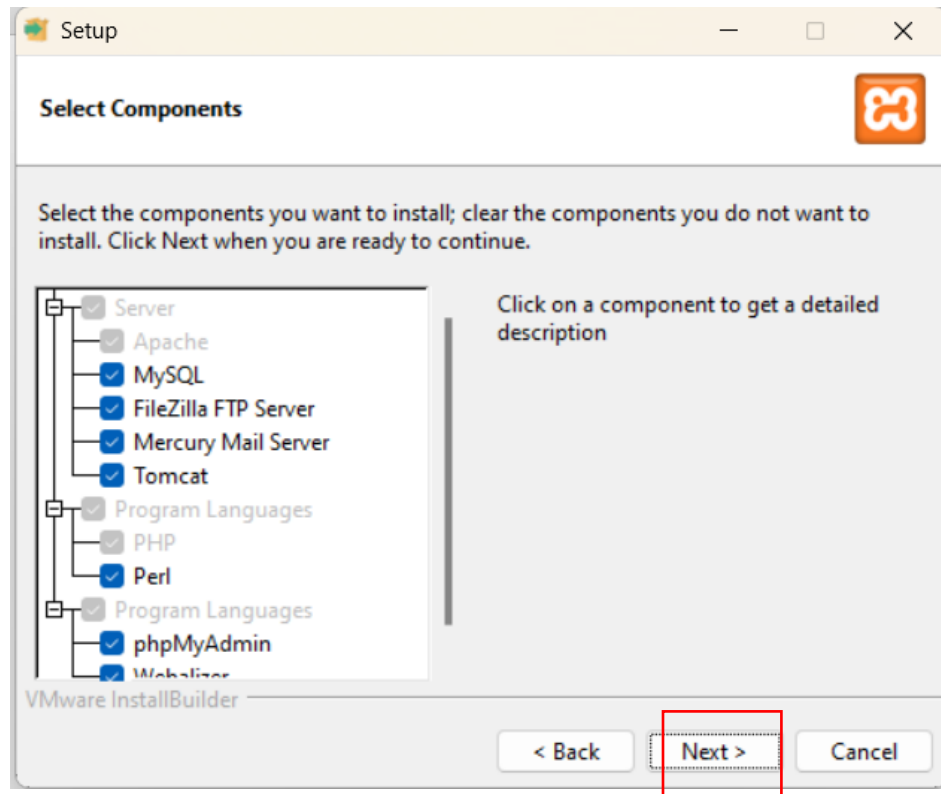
Setup

Select Components

Select the components you want to install; clear the components you do not want to install. Click Next when you are ready to continue.

Server
Apache
MySQL
FileZilla FTP Server
Mercury Mail Server
Tomcat
Program Languages
PHP
Perl
Program Languages
phpMyAdmin
Webalizer

Click on a component to get a detailed description

VMware InstallBuilder

< Back
Next >
Cancel